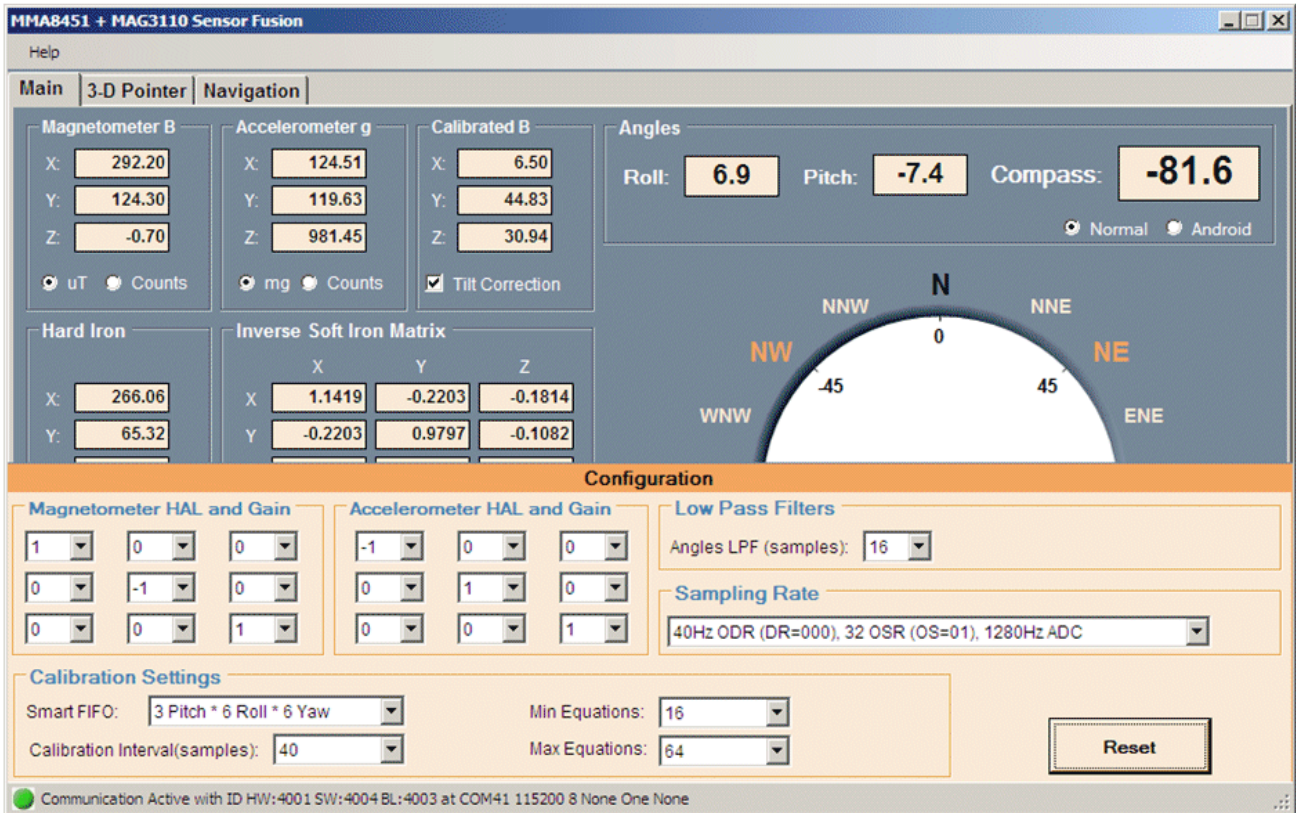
MMA8451 + MAG3110 Sensor Fusion

Help

Main | 3-D Pointer | Navigation

Magnetometer B
X: 292.20
Y: 124.30
Z: -0.70
uT Counts

Accelerometer g
X: 124.51
Y: 119.63
Z: 981.45
mg Counts

Calibrated B
X: 6.50
Y: 44.83
Z: 30.94
Tilt Correction

Angles
Roll: 6.9 Pitch: -7.4 Compass: -81.6
Normal Android

Hard Iron
X: 266.06
Y: 65.32

Inverse Soft Iron Matrix

| | X | Y | Z |
|---|---|---|---|
| X | 1.1419 | -0.2203 | -0.1814 |
| Y | -0.2203 | 0.9797 | -0.1082 |

N
NNW NNE
0
NW NE
-45 45
WNW ENE

Configuration

Magnetometer HAL and Gain

| | | |
|---|---|---|
| 1 | 0 | 0 |
| 0 | -1 | 0 |
| 0 | 0 | 1 |

Accelerometer HAL and Gain

| | | |
|---|---|---|
| -1 | 0 | 0 |
| 0 | 1 | 0 |
| 0 | 0 | 1 |

Low Pass Filters
Angles LPF (samples): 16

Sampling Rate
40Hz ODR (DR=000), 32 OSR (OS=01), 1280Hz ADC

Calibration Settings
Smart FIFO: 3 Pitch * 6 Roll * 6 Yaw
Calibration Interval(samples): 40
Min Equations: 16
Max Equations: 64

Reset

Communication Active with ID HW:4001 SW:4004 BL:4003 at COM41 115200 8 None One None